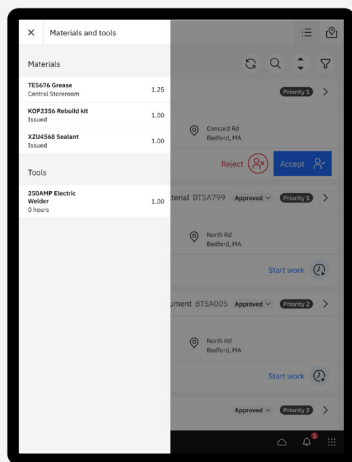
Materials and tools

Materials

TE5676 Grease
Central Storeroom
1.25

XOP2356 Rebuild kit
Issued
1.00

XZU4568 Sealant
Issued
1.00

Tools

250AMP Electric Welder
0 hours
1.00

Priority 1

Concord Rd
Bedford, MA

Reject

Accept

terial BTSA799

Approved

Priority 1

North Rd
Bedford, MA

Start work

ument BTSA005

Approved

Priority 2

North Rd
Bedford, MA

Start work

Approved

Priority 2